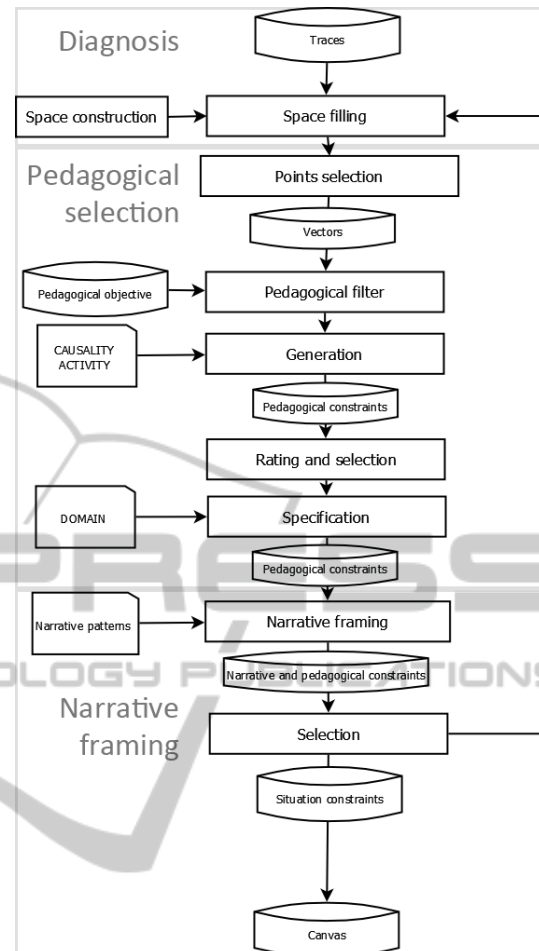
Diagnosis

Traces

Space construction

Space filling

Pedagogical selection

Points selection

Vectors

Pedagogical objective

Pedagogical filter

CAUSALITY ACTIVITY

Generation

Pedagogical constraints

Rating and selection

DOMAIN

Specification

Pedagogical constraints

Narrative patterns

Narrative framing

Narrative and pedagogical constraints

Narrative framing

Selection

Situation constraints

Canvas